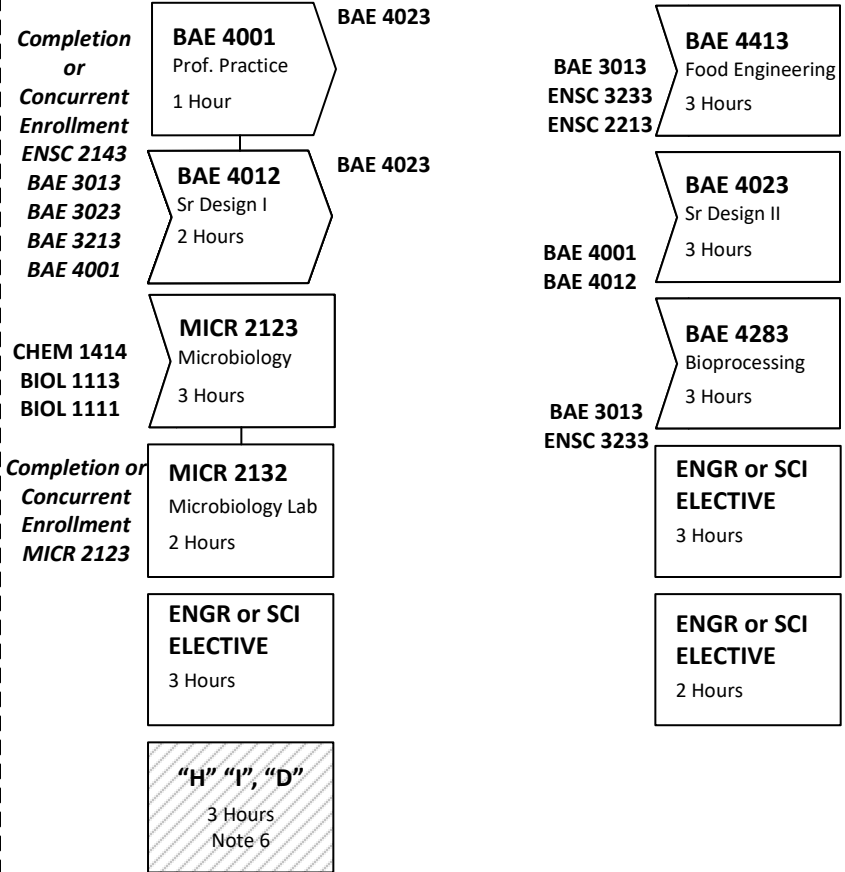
Completion or Concurrent Enrollment ENSC 2143 BAE 3013 BAE 3023 BAE 3213 BAE 4001

BAE 4001
Prof. Practice
1 Hour

BAE 4023

BAE 4012
Sr Design I
2 Hours

BAE 4023

CHEM 1414
BIOL 1113
BIOL 1111

MICR 2123
Microbiology
3 Hours

Completion or Concurrent Enrollment MICR 2123

MICR 2132
Microbiology Lab
2 Hours

ENGR or SCI ELECTIVE
3 Hours

"H" "I", "D"
3 Hours
Note 6

BAE 3013
ENSC 3233
ENSC 2213

BAE 4413
Food Engineering
3 Hours

BAE 4023
Sr Design II
3 Hours

BAE 4001
BAE 4012

BAE 4283
Bioprocessing
3 Hours

BAE 3013
ENSC 3233

ENGR or SCI ELECTIVE
3 Hours

ENGR or SCI ELECTIVE
2 Hours